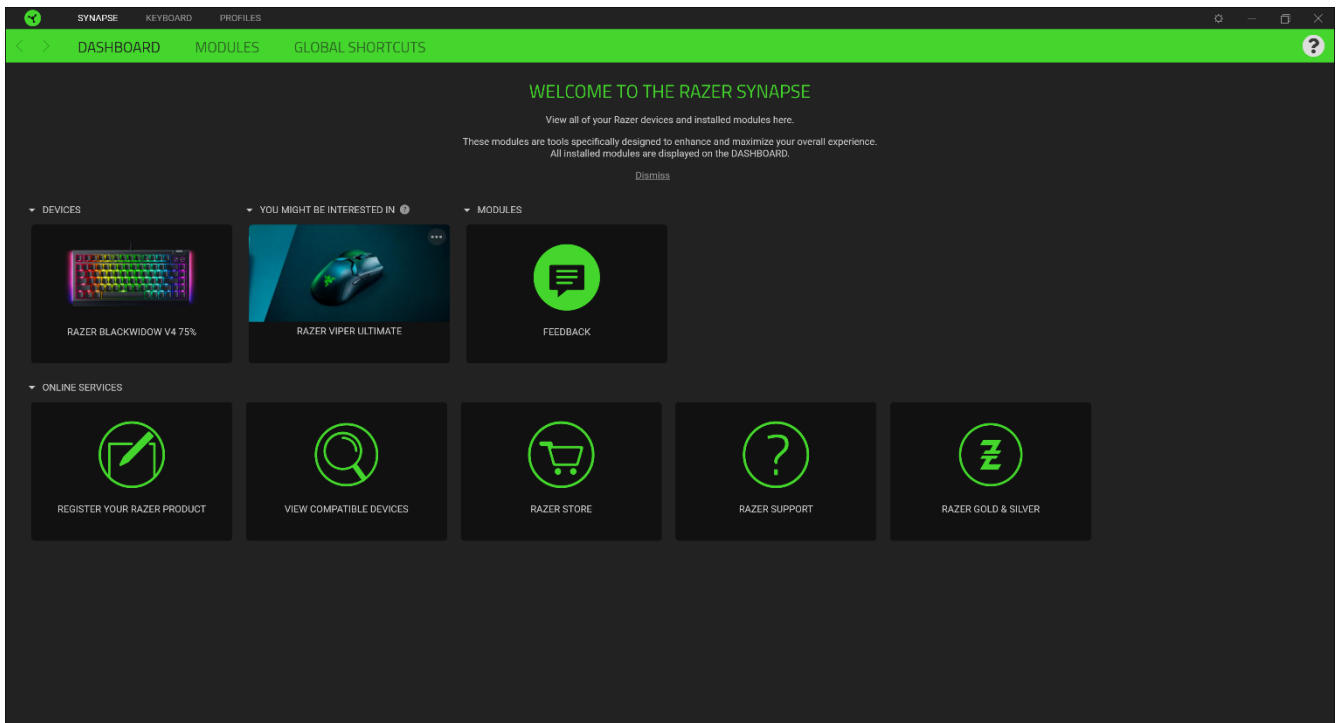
SYNAPSE KEYBOARD PROFILES

DASHBOARD MODULES GLOBAL SHORTCUTS

?

WELCOME TO THE RAZER SYNAPSE

View all of your Razer devices and installed modules here.

These modules are tools specifically designed to enhance and maximize your overall experience. All installed modules are displayed on the DASHBOARD.

Dismiss

DEVICES

RAZER BLACKWIDOW V4 75%

YOU MIGHT BE INTERESTED IN

RAZER VIPER ULTIMATE

MODULES

FEEDBACK

ONLINE SERVICES

REGISTER YOUR RAZER PRODUCT

VIEW COMPATIBLE DEVICES

RAZER STORE

?

RAZER SUPPORT

RAZER GOLD & SILVER